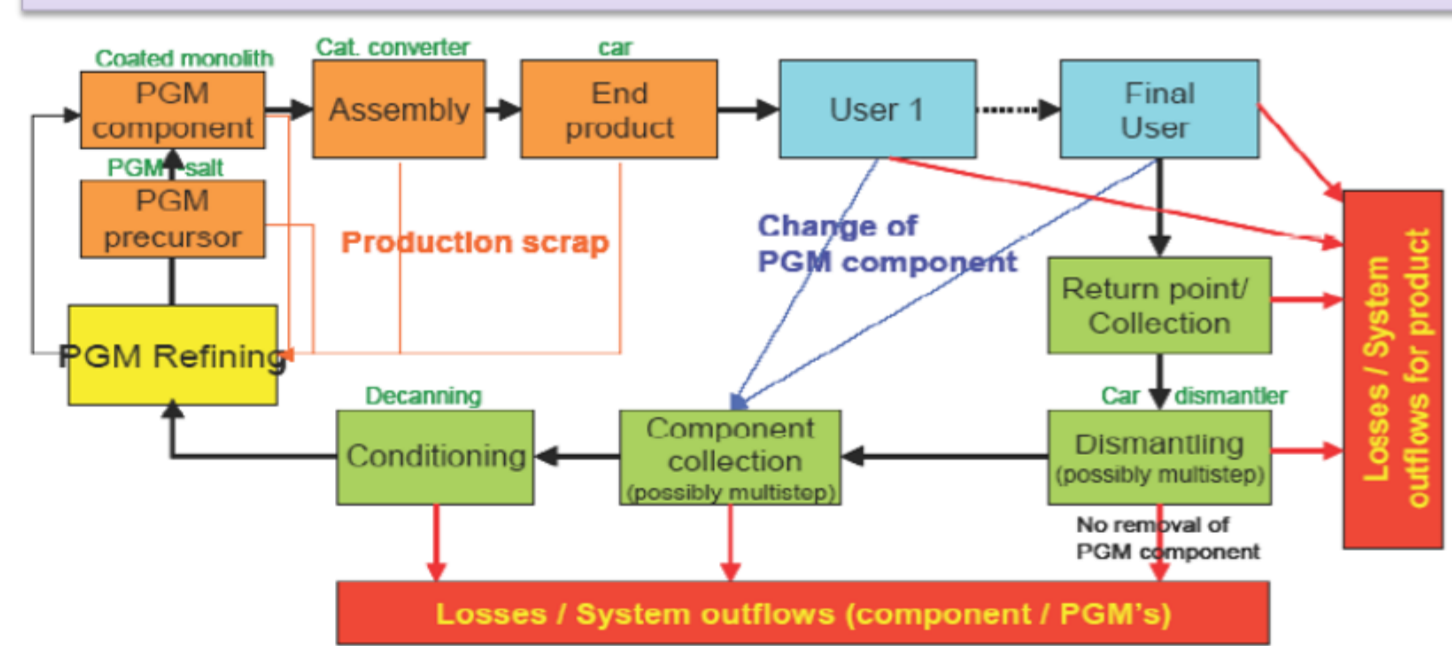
Coated monolith
PGM component
Cat. converter
Assembly
car
End product
User 1
Final User
PGM salt
PGM precursor
Production scrap
Change of PGM component
Losses / System outflows for product
Return point/ Collection
PGM Refining
Decanning
Conditioning
Component collection (possibly multistep)
Car dismantler
Dismantling (possibly multistep)
No removal of PGM component
Losses / System outflows (component / PGM's)